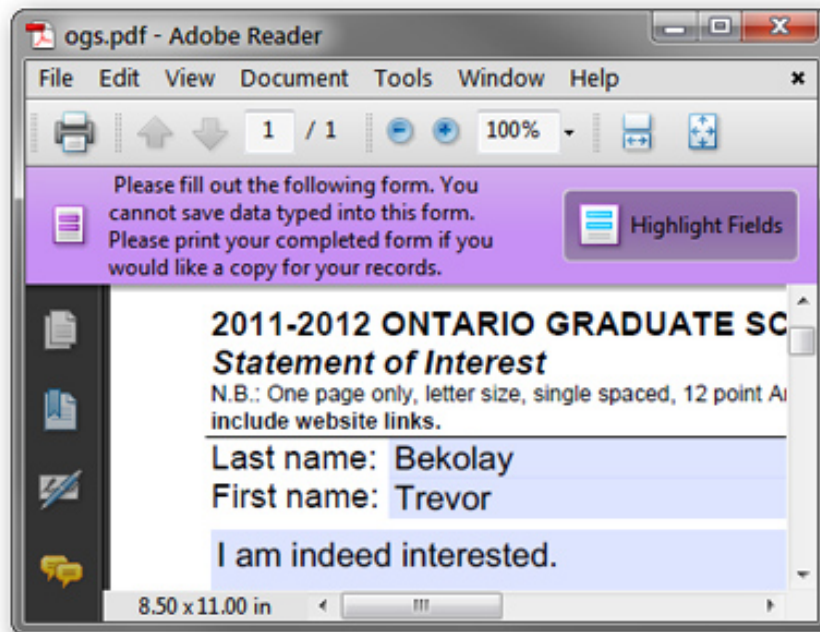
ogs.pdf - Adobe Reader

File Edit View Document Tools Window Help

1 / 1 100%

Please fill out the following form. You cannot save data typed into this form. Please print your completed form if you would like a copy for your records.

Highlight Fields

2011-2012 ONTARIO GRADUATE SC

Statement of Interest

N.B.: One page only, letter size, single spaced, 12 point A include website links.

Last name: Bekolay

First name: Trevor

I am indeed interested.

8.50 x 11.00 in